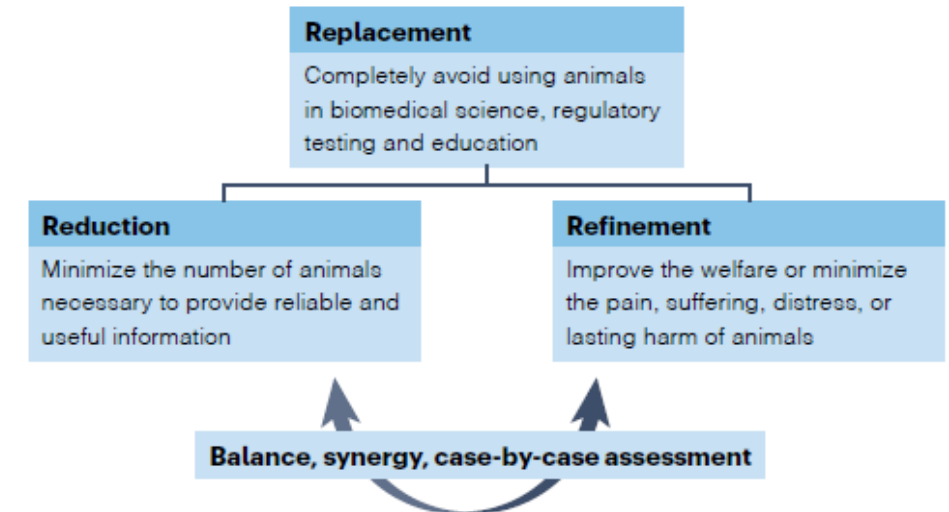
Replacement

Completely avoid using animals in biomedical science, regulatory testing and education

Reduction

Minimize the number of animals necessary to provide reliable and useful information

Refinement

Improve the welfare or minimize the pain, suffering, distress, or lasting harm of animals

Balance, synergy, case-by-case assessment